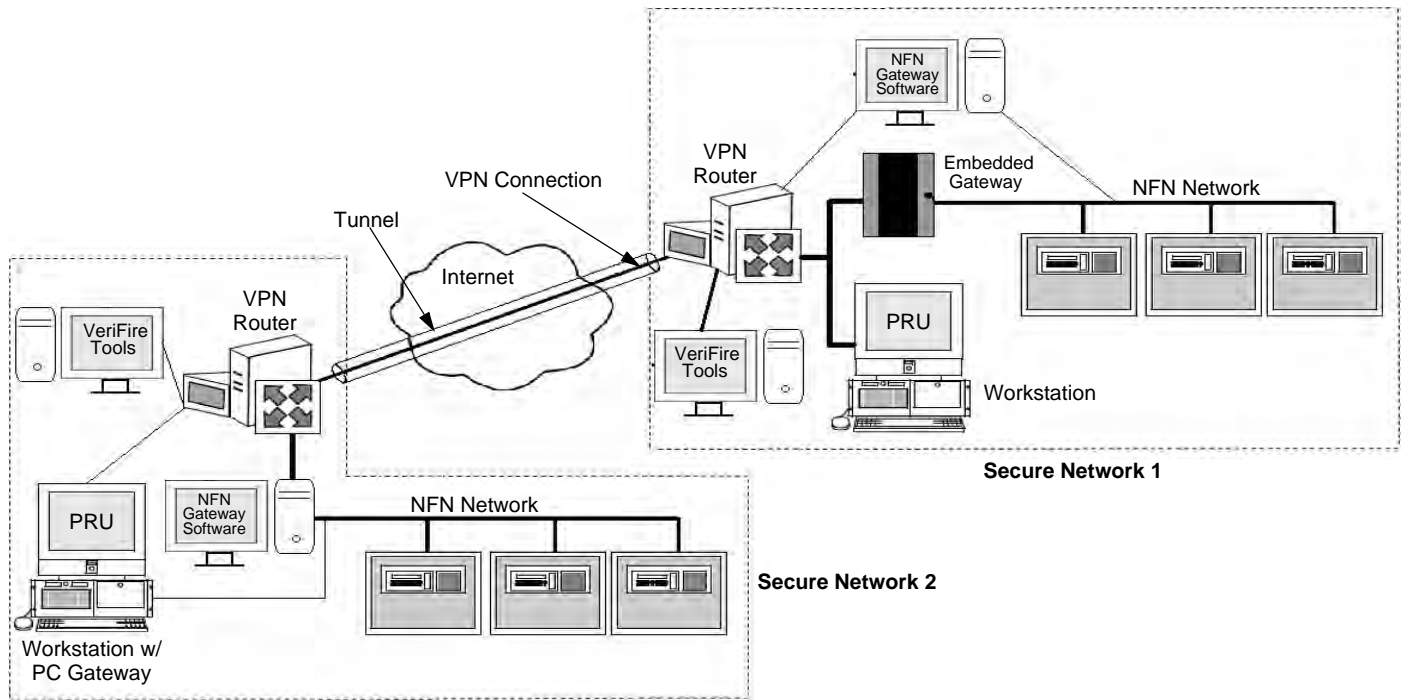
NFN Gateway Software

VPN Router

Embedded Gateway

VPN Connection

NFN Network

Tunnel

Internet

PRU

VeriFire Tools

Workstation

Secure Network 1

VPN Router

VeriFire Tools

PRU

NFN Gateway Software

NFN Network

Secure Network 2

Workstation w/ PC Gateway